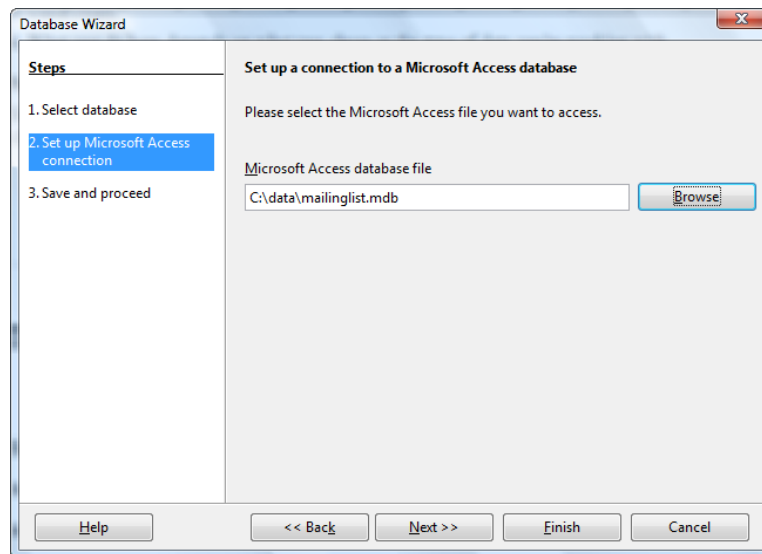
Database Wizard

Steps

1. Select database

2. Set up Microsoft Access connection

3. Save and proceed

Set up a connection to a Microsoft Access database

Please select the Microsoft Access file you want to access.

Microsoft Access database file

C:\data\mailinglist.mdb

Browse

Help

<< Back

Next >>

Finish

Cancel